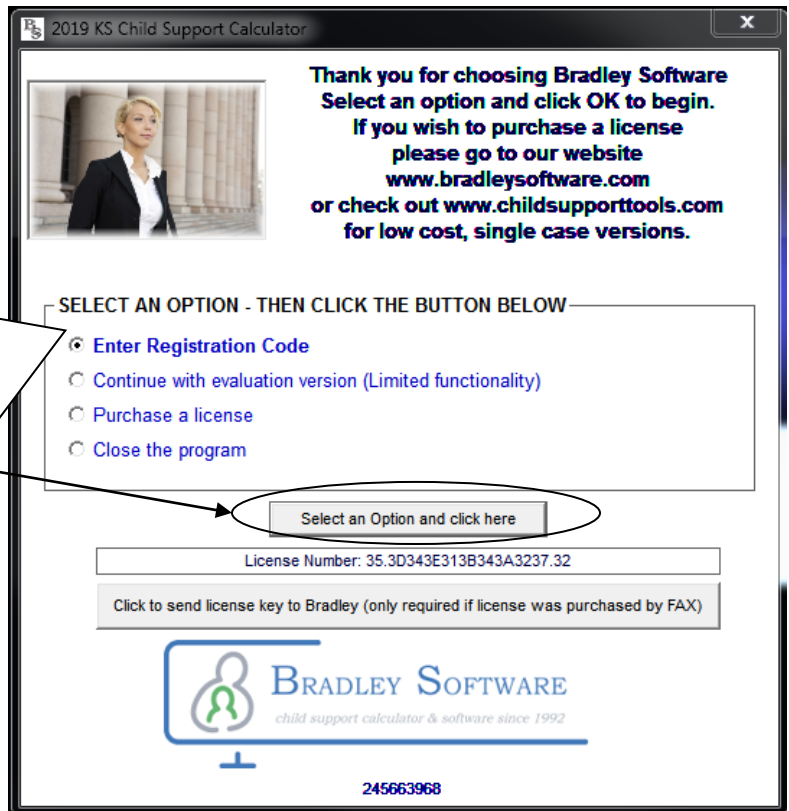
BS 2019 KS Child Support Calculator

x

Thank you for choosing Bradley Software
Select an option and click OK to begin.
If you wish to purchase a license
please go to our website
www.bradleysoftware.com
or check out www.childsupporttools.com
for low cost, single case versions.

SELECT AN OPTION - THEN CLICK THE BUTTON BELOW

Enter Registration Code

Continue with evaluation version (Limited functionality)

Purchase a license

Close the program

Select an Option and click here

License Number: 35.3D343E313B343A3237.32

Click to send license key to Bradley (only required if license was purchased by FAX)

BRADLEY SOFTWARE
child support calculator & software since 1992

245663968